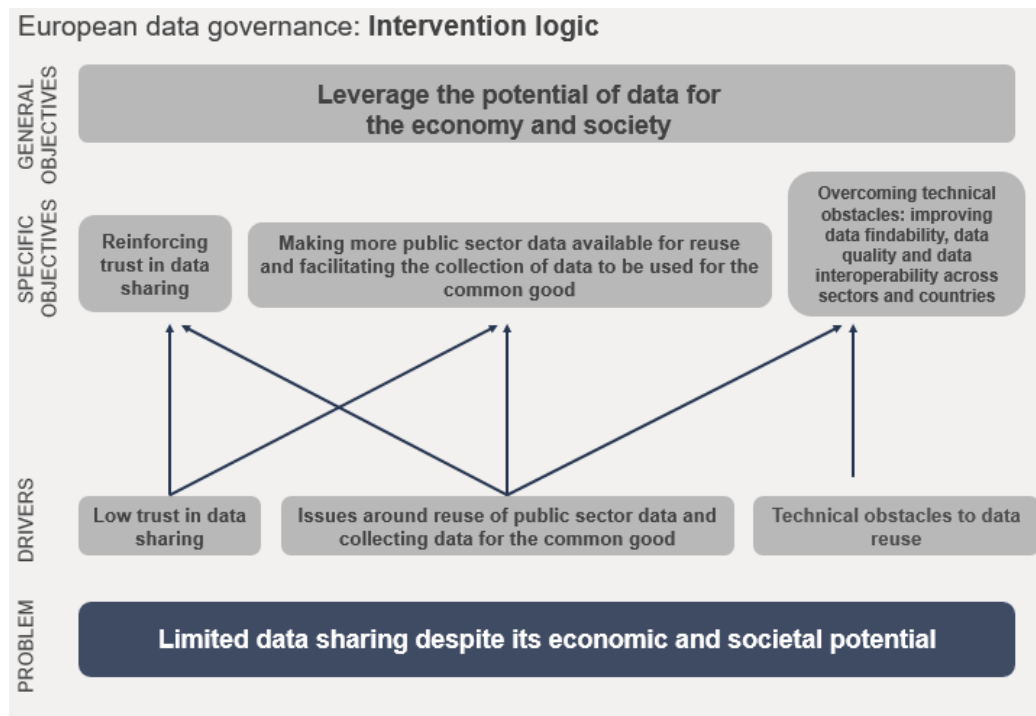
European data governance: **Intervention logic**

GENERAL OBJECTIVES

Leverage the potential of data for the economy and society

SPECIFIC OBJECTIVES

Reinforcing trust in data sharing

Making more public sector data available for reuse and facilitating the collection of data to be used for the common good

Overcoming technical obstacles: improving data findability, data quality and data interoperability across sectors and countries

DRIVERS

Low trust in data sharing

Issues around reuse of public sector data and collecting data for the common good

Technical obstacles to data reuse

PROBLEM

Limited data sharing despite its economic and societal potential